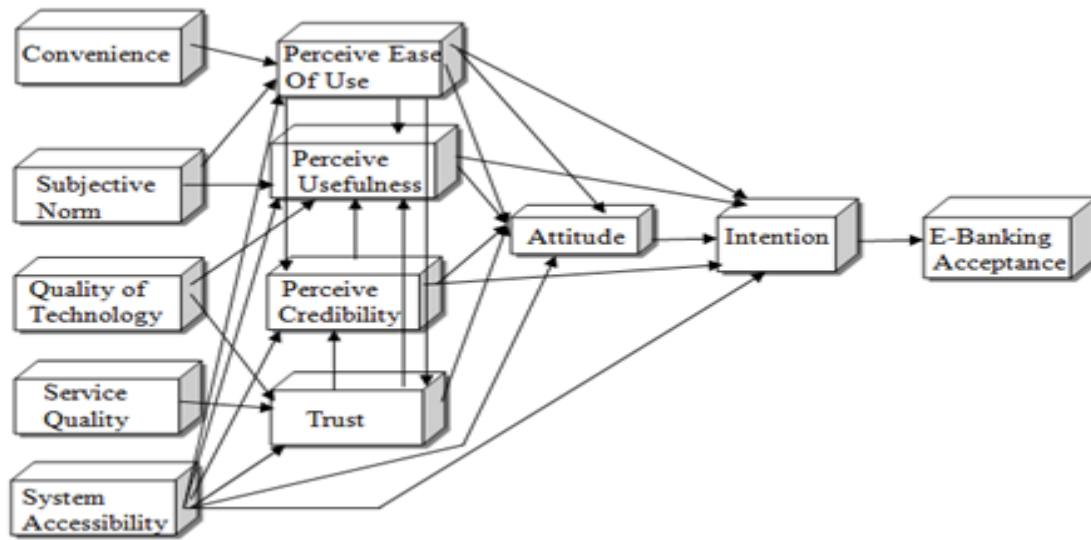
Convenience

Subjective Norm

Quality of Technology

Service Quality

System Accessibility

Perceive Ease Of Use

Perceive Usefulness

Perceive Credibility

Trust

Attitude

Intention

E-Banking Acceptance